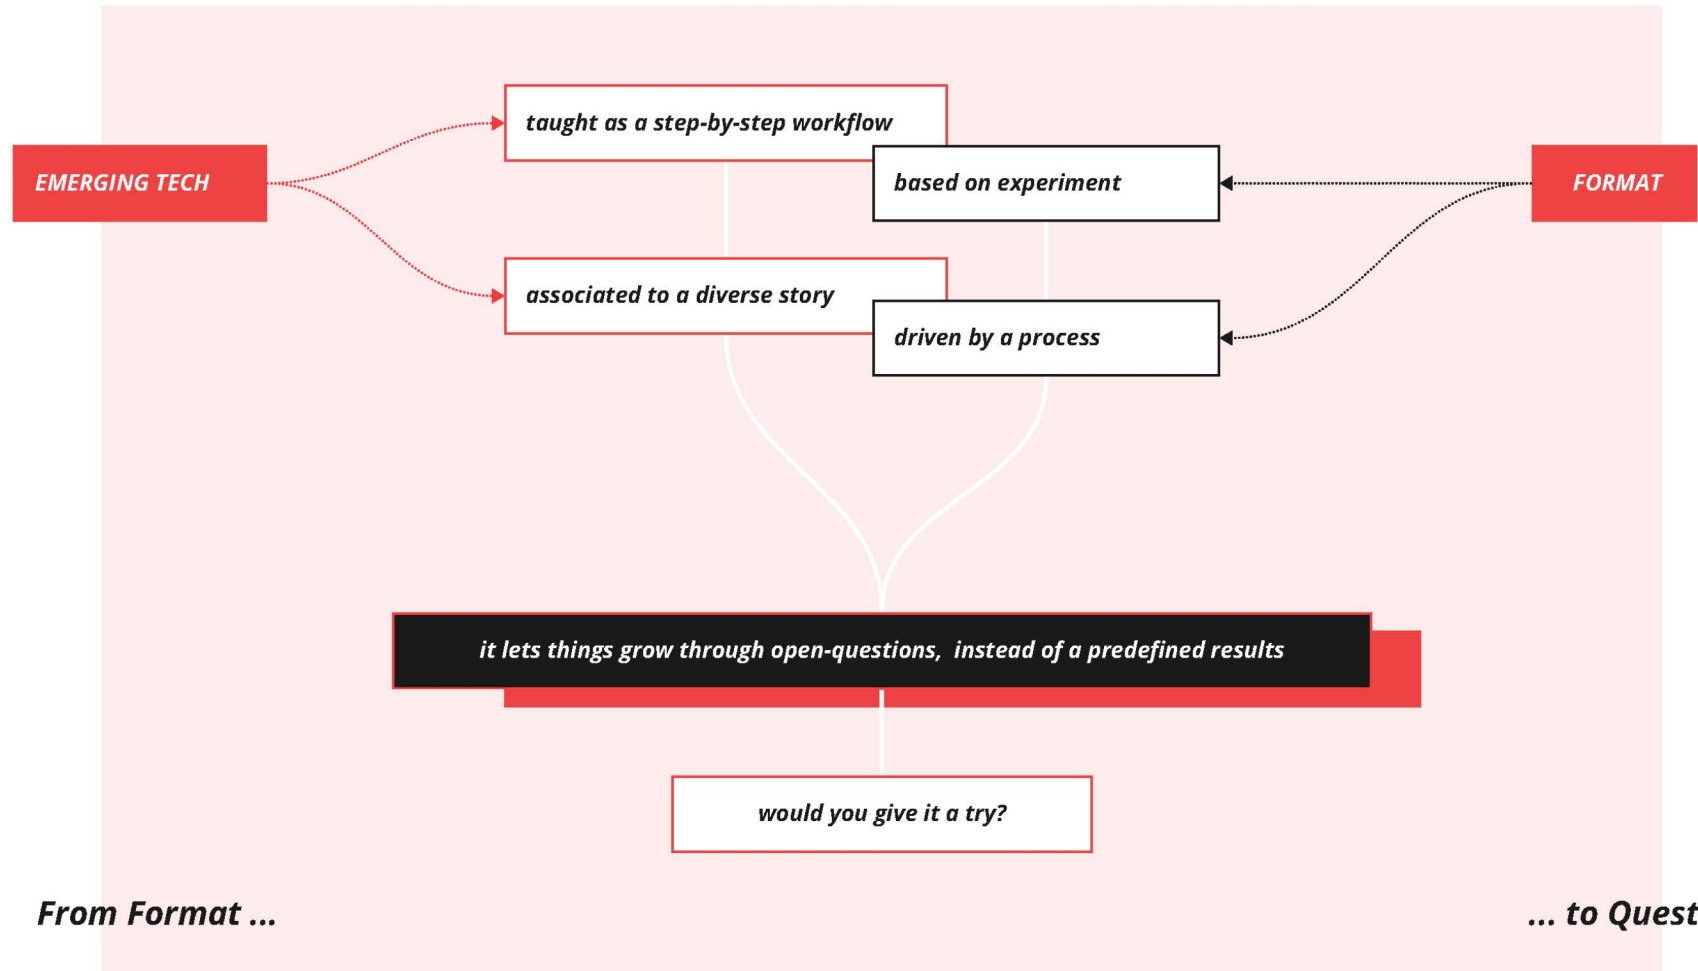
EMERGING TECH

taught as a step-by-step workflow

based on experiment

FORMAT

associated to a diverse story

driven by a process

it lets things grow through open-questions, instead of a predefined results

would you give it a try?

From Format ...

... to Quest